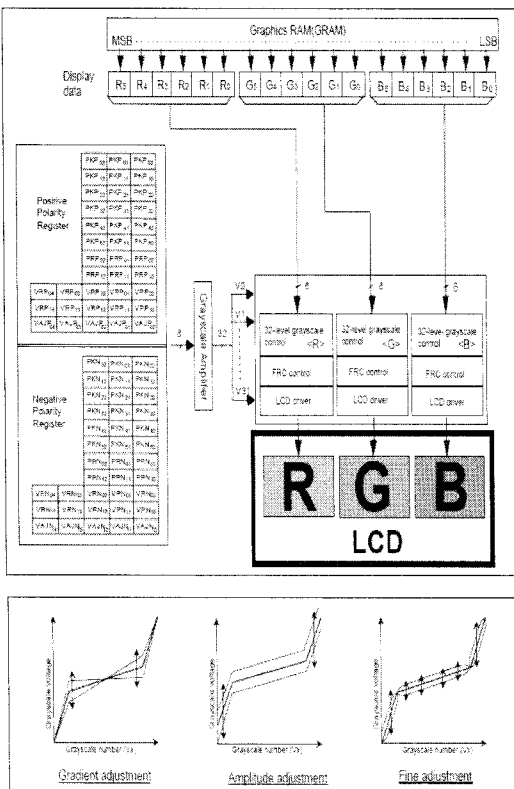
Graphics RAM(GRAM)

MSB

LSB

Display data

$R_5$ $R_4$ $R_3$ $R_2$ $R_1$ $R_0$ $G_5$ $G_4$ $G_3$ $G_2$ $G_1$ $G_0$ $B_5$ $B_4$ $B_3$ $B_2$ $B_1$ $B_0$

Positive Polarity Register

Negative Polarity Register

Grayscale Amplifier

8

32

V0

V1

V31

6

6

6

32-level grayscale control <R>

32-level grayscale control <G>

32-level grayscale control <B>

FRC control

FRC control

FRC control

LCD driver

LCD driver

LCD driver

R

G

B

LCD

Grayscale voltage

Grayscale number (Vx)

Gradient adjustment

Grayscale voltage

Grayscale number (Vx)

Amplitude adjustment

Grayscale voltage

Grayscale number (Vx)

Fine adjustment